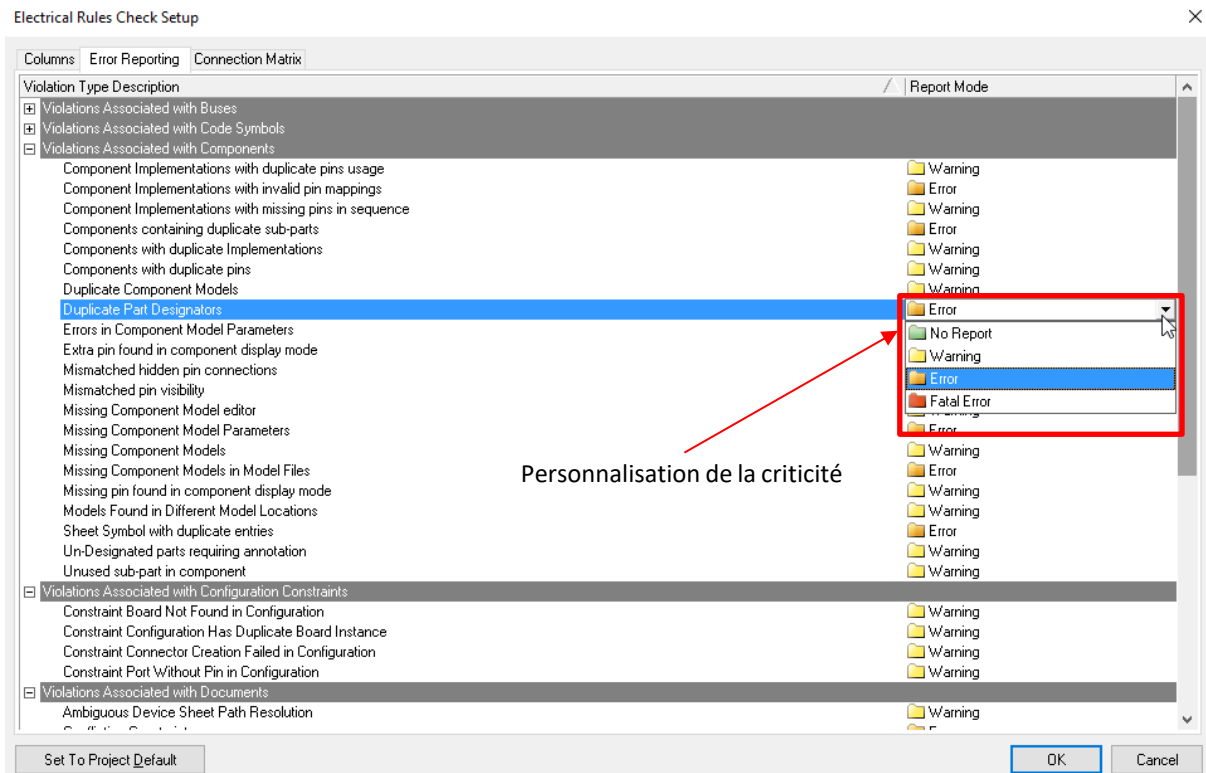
Electrical Rules Check Setup

Columns | Error Reporting | Connection Matrix

| Violation Type Description | Report Mode |
|---|---|
| Violations Associated with Buses | |
| Violations Associated with Code Symbols | |
| Violations Associated with Components | |
| Component Implementations with duplicate pins usage | Warning |
| Component Implementations with invalid pin mappings | Error |
| Component Implementations with missing pins in sequence | Warning |
| Components containing duplicate sub-parts | Error |
| Components with duplicate Implementations | Warning |
| Components with duplicate pins | Warning |
| Duplicate Component Models | Warning |
| Duplicate Part Designators | Error |
| Errors in Component Model Parameters | No Report |
| Extra pin found in component display mode | Warning |
| Mismatched hidden pin connections | Error |
| Mismatched pin visibility | Fatal Error |
| Missing Component Model editor | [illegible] |
| Missing Component Model Parameters | Error |
| Missing Component Models | Warning |
| Missing Component Models in Model Files | Error |
| Missing pin found in component display mode | Warning |
| Models Found in Different Model Locations | Warning |
| Sheet Symbol with duplicate entries | Error |
| Un-Designated parts requiring annotation | Warning |
| Unused sub-part in component | Warning |
| Violations Associated with Configuration Constraints | |
| Constraint Board Not Found in Configuration | Warning |
| Constraint Configuration Has Duplicate Board Instance | Warning |
| Constraint Connector Creation Failed in Configuration | Warning |
| Constraint Port Without Pin in Configuration | Warning |
| Violations Associated with Documents | |
| Ambiguous Device Sheet Path Resolution | Warning |
| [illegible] | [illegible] |

Personnalisation de la criticité

Set To Project Default

OK Cancel